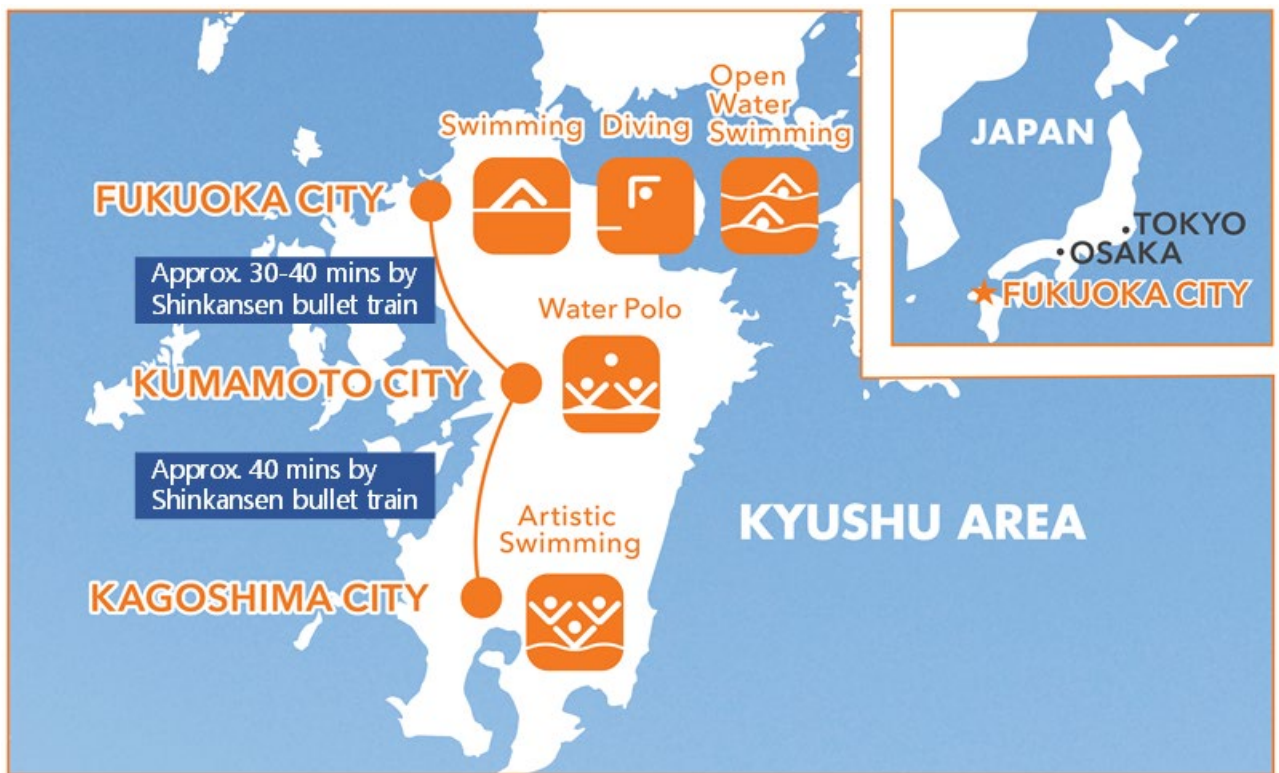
Swimming Diving Open Water Swimming

FUKUOKA CITY

Approx. 30-40 mins by Shinkansen bullet train

Water Polo

KUMAMOTO CITY

Approx. 40 mins by Shinkansen bullet train

Artistic Swimming

KAGOSHIMA CITY

KYUSHU AREA

JAPAN

TOKYO

OSAKA

FUKUOKA CITY